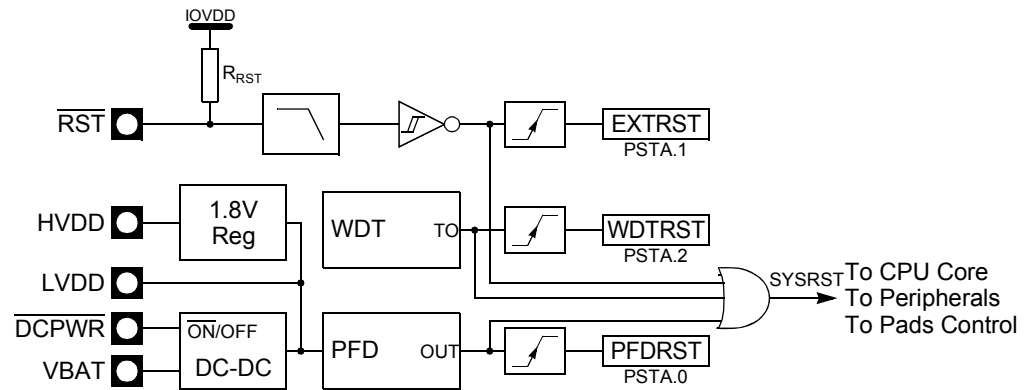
IOVDD

$R_{RST}$

$\overline{RST}$

EXTRST
PSTA.1

HVDD

1.8V Reg

WDT

TO

WDTRST
PSTA.2

LVDD

SYSRST

To CPU Core
To Peripherals
To Pads Control

$\overline{DCPWR}$

$\overline{ON}$/OFF

DC-DC

VBAT

PFD

OUT

PFDRST
PSTA.0